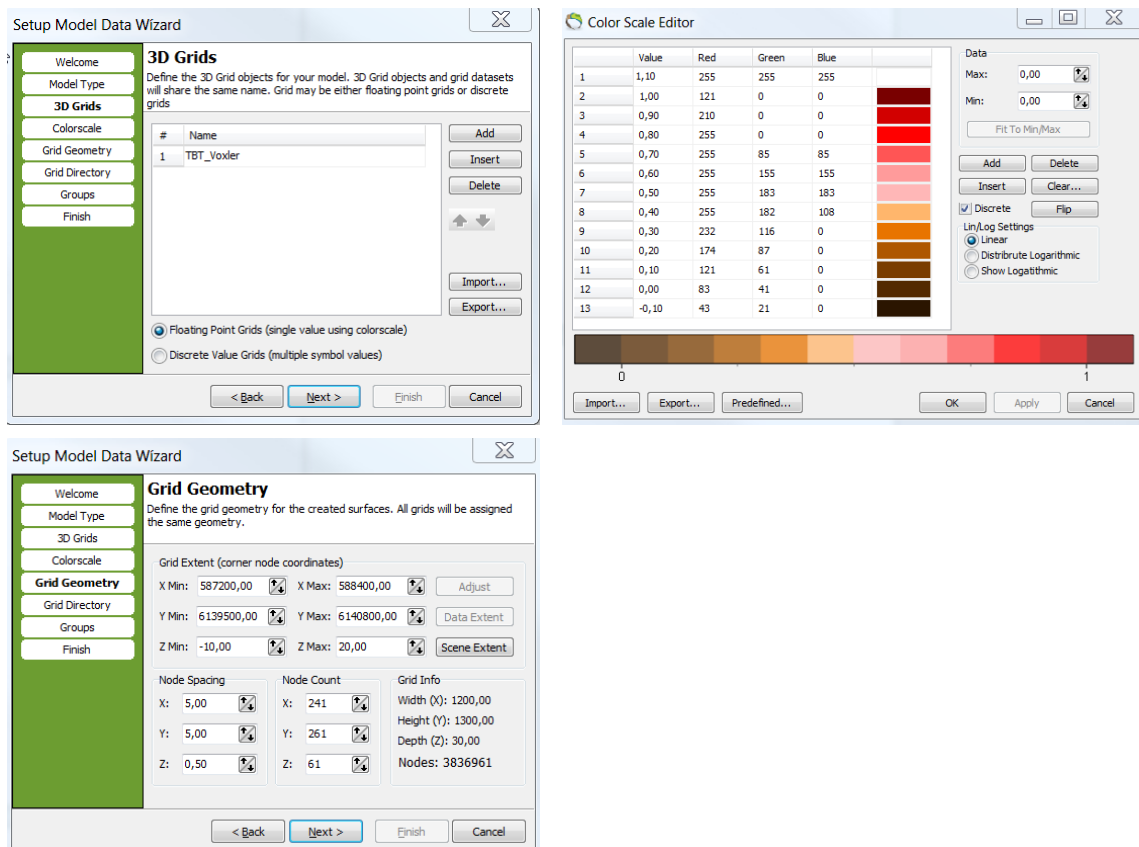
Setup Model Data Wizard

Welcome
Model Type
3D Grids
Colorscale
Grid Geometry
Grid Directory
Groups
Finish

3D Grids
Define the 3D Grid objects for your model. 3D Grid objects and grid datasets will share the same name. Grid may be either floating point grids or discrete grids

| # | Name |
|---|---|
| 1 | TBT_Voxler |

Add
Insert
Delete
Import...
Export...

Floating Point Grids (single value using colorscale)
Discrete Value Grids (multiple symbol values)

< Back
Next >
Finish
Cancel

Color Scale Editor

| | Value | Red | Green | Blue |
|---|---|---|---|---|
| 1 | 1,10 | 255 | 255 | 255 |
| 2 | 1,00 | 121 | 0 | 0 |
| 3 | 0,90 | 210 | 0 | 0 |
| 4 | 0,80 | 255 | 0 | 0 |
| 5 | 0,70 | 255 | 85 | 85 |
| 6 | 0,60 | 255 | 155 | 155 |
| 7 | 0,50 | 255 | 183 | 183 |
| 8 | 0,40 | 255 | 182 | 108 |
| 9 | 0,30 | 232 | 116 | 0 |
| 10 | 0,20 | 174 | 87 | 0 |
| 11 | 0,10 | 121 | 61 | 0 |
| 12 | 0,00 | 83 | 41 | 0 |
| 13 | -0,10 | 43 | 21 | 0 |

Data
Max: 0,00
Min: 0,00
Fit To Min/Max
Add
Delete
Insert
Clear...
Discrete
Flip
Lin/Log Settings
Linear
Distribute Logarithmic
Show Logaithmic

0
1

Import...
Export...
Predefined...
OK
Apply
Cancel

Setup Model Data Wizard

Welcome
Model Type
3D Grids
Colorscale
Grid Geometry
Grid Directory
Groups
Finish

Grid Geometry
Define the grid geometry for the created surfaces. All grids will be assigned the same geometry.

Grid Extent (corner node coordinates)
X Min: 587200,00
X Max: 588400,00
Adjust
Y Min: 6139500,00
Y Max: 6140800,00
Data Extent
Z Min: -10,00
Z Max: 20,00
Scene Extent

Node Spacing
X: 5,00
Y: 5,00
Z: 0,50

Node Count
X: 241
Y: 261
Z: 61

Grid Info
Width (X): 1200,00
Height (Y): 1300,00
Depth (Z): 30,00
Nodes: 3836961

< Back
Next >
Finish
Cancel